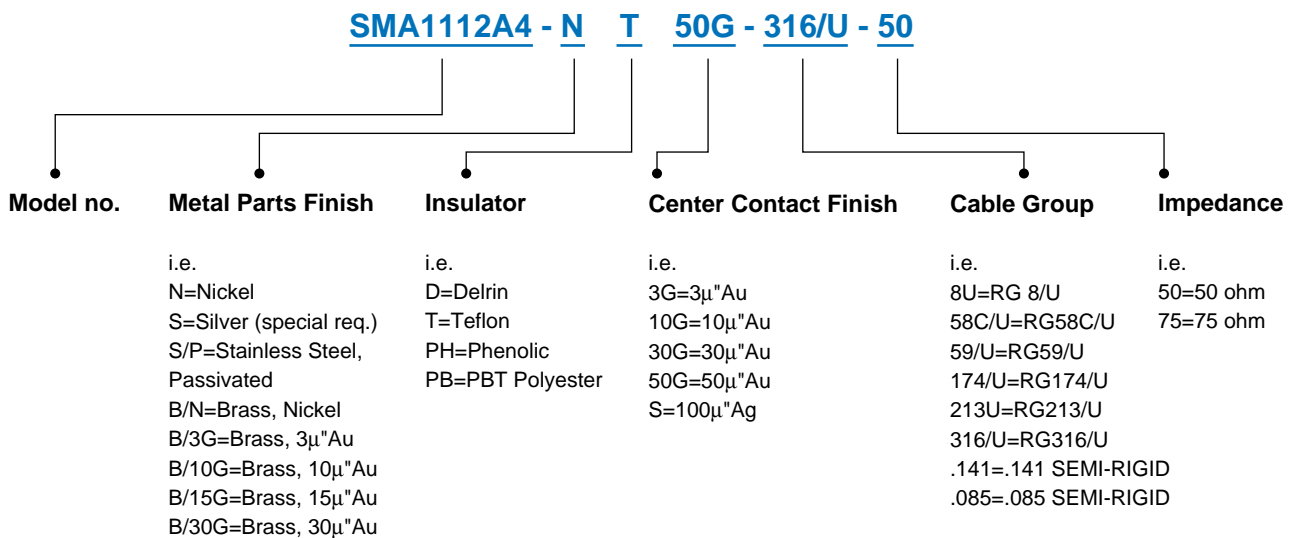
SMA1112A4 - N T 50G - 316/U - 50

Model no.

Metal Parts Finish

i.e.
N=Nickel
S=Silver (special req.)
S/P=Stainless Steel, Passivated
B/N=Brass, Nickel
B/3G=Brass, 3μ"Au
B/10G=Brass, 10μ"Au
B/15G=Brass, 15μ"Au
B/30G=Brass, 30μ"Au

Insulator

i.e.
D=Delrin
T=Teflon
PH=Phenolic
PB=PBT Polyester

Center Contact Finish

i.e.
3G=3μ"Au
10G=10μ"Au
30G=30μ"Au
50G=50μ"Au
S=100μ"Ag

Cable Group

i.e.
8U=RG 8/U
58C/U=RG58C/U
59/U=RG59/U
174/U=RG174/U
213U=RG213/U
316/U=RG316/U
.141=.141 SEMI-RIGID
.085=.085 SEMI-RIGID

Impedance

i.e.
50=50 ohm
75=75 ohm